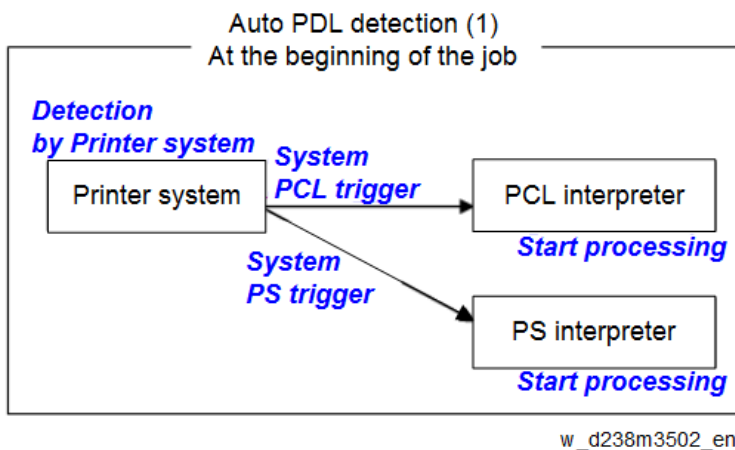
Auto PDL detection (1)
At the beginning of the job

Detection
by Printer system

Printer system

System
PCL trigger

PCL interpreter

Start processing

System
PS trigger

PS interpreter

Start processing

w_d238m3502_en